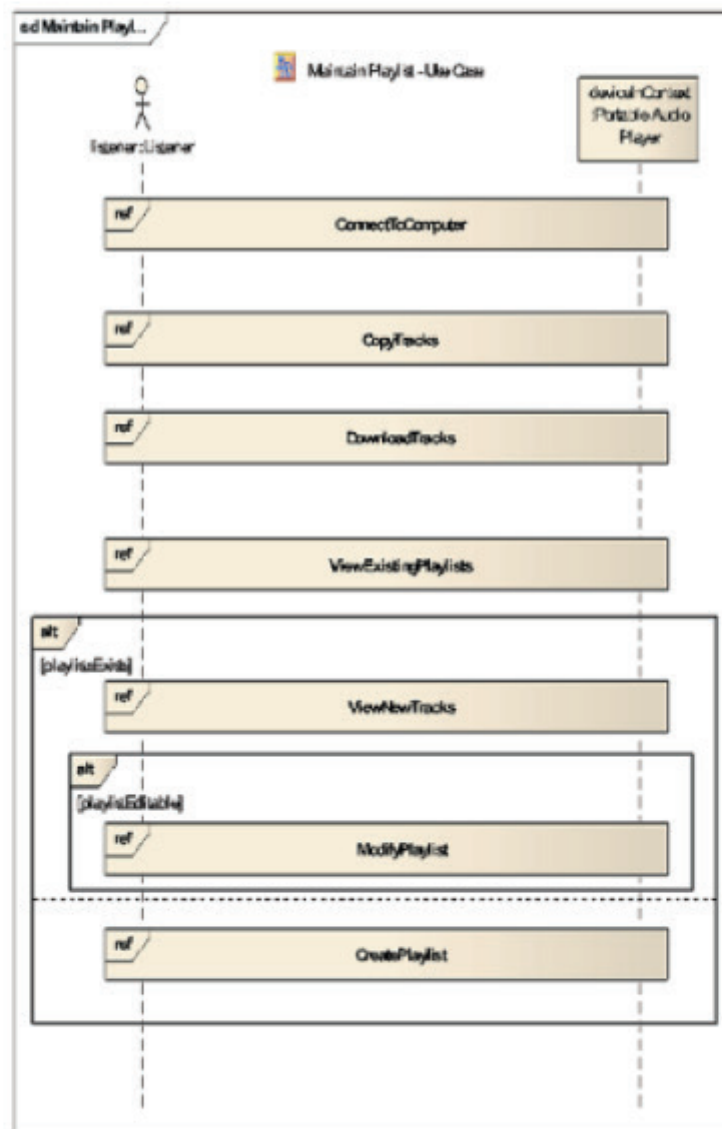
sd Maintain Playl...

Maintain Playlist - Use Case

listener : Listener

deviceInContext : Portable Audio Player

ref
ConnectToComputer

ref
CopyTracks

ref
DownloadTracks

ref
ViewExistingPlaylists

alt
[playlistExists]

ref
ViewNewTracks

alt
[playlistEditable]

ref
ModifyPlaylist

ref
CreatePlaylist